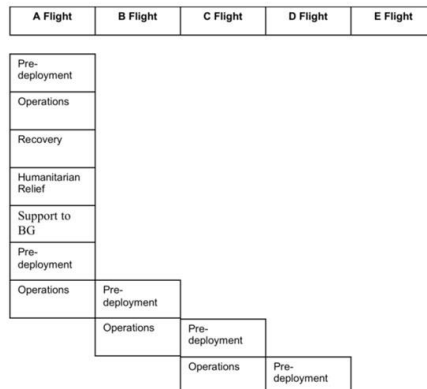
| A Flight | B Flight | C Flight | D Flight | E Flight |
|---|---|---|---|---|

| | | | |
|---|---|---|---|
| Pre-deployment | | | |
| Operations | | | |
| Recovery | | | |
| Humanitarian Relief | | | |
| Support to BG | | | |
| Pre-deployment | | | |
| Operations | Pre-deployment | | |
| | Operations | Pre-deployment | |
| | | Operations | Pre-deployment |